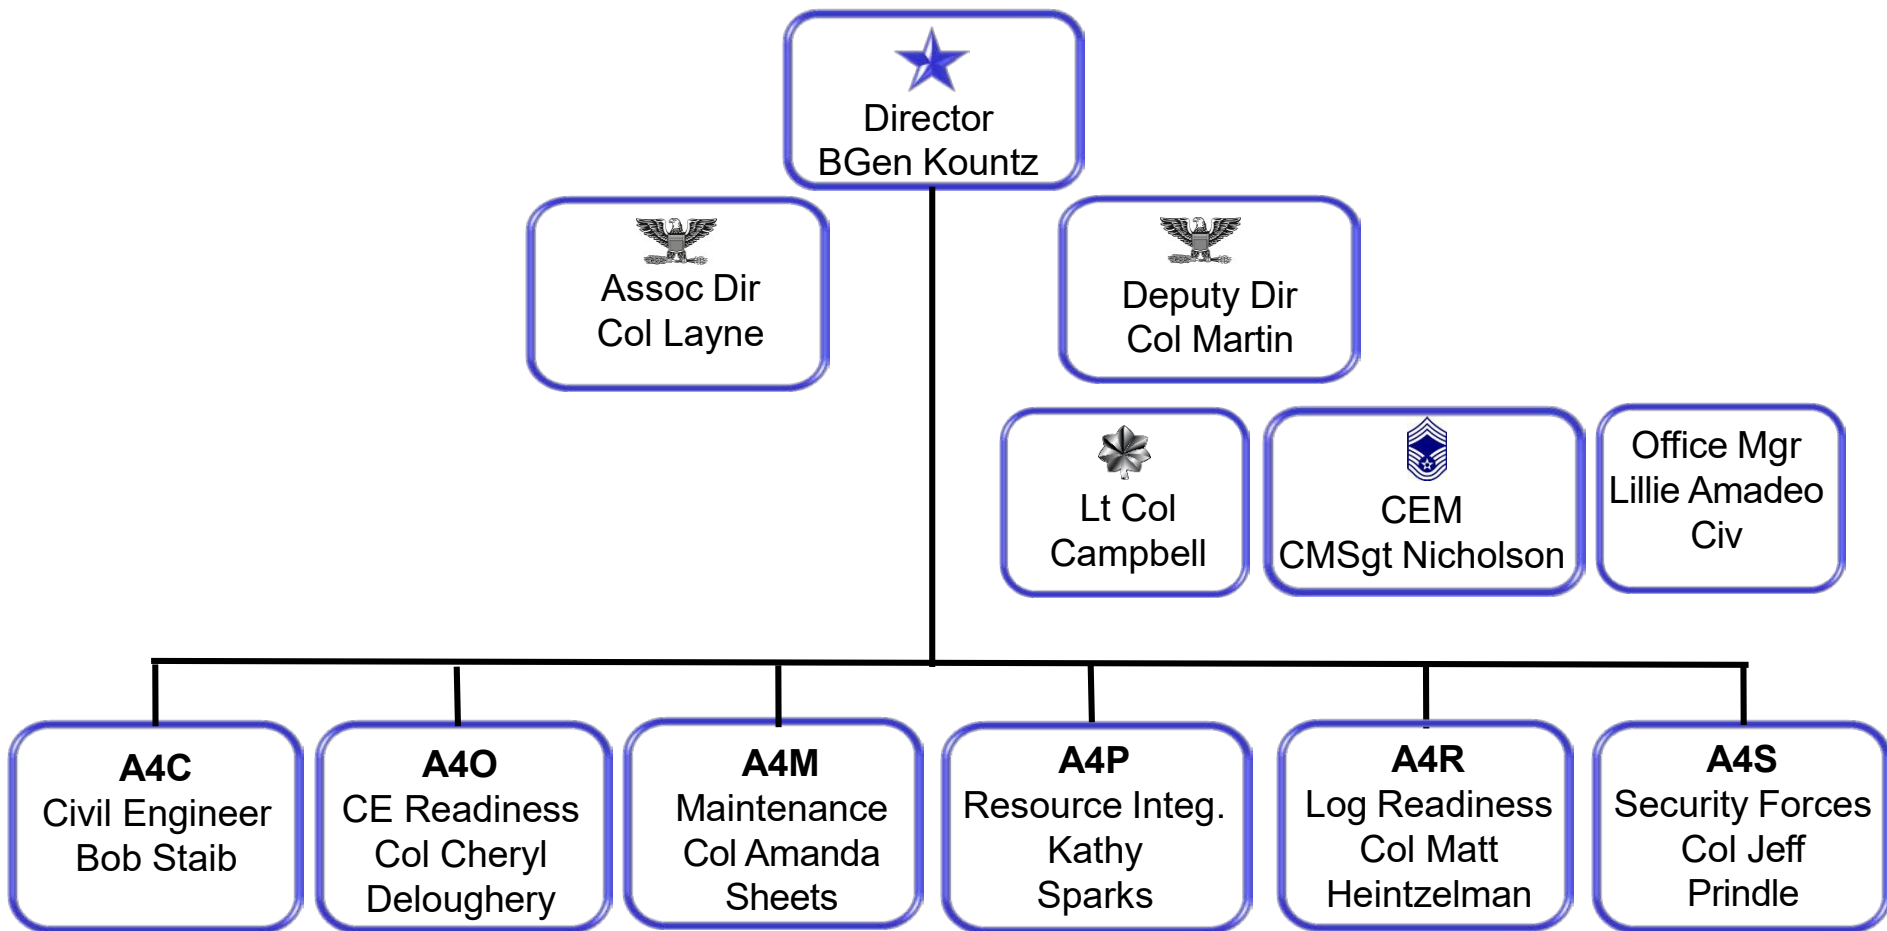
Director
BGen Kountz

Assoc Dir
Col Layne

Deputy Dir
Col Martin

Lt Col
Campbell

CEM
CMSgt Nicholson

Office Mgr
Lillie Amadeo
Civ

A4C
Civil Engineer
Bob Staib

A4O
CE Readiness
Col Cheryl
Deloughery

A4M
Maintenance
Col Amanda
Sheets

A4P
Resource Integ.
Kathy
Sparks

A4R
Log Readiness
Col Matt
Heintzelman

A4S
Security Forces
Col Jeff
Prindle